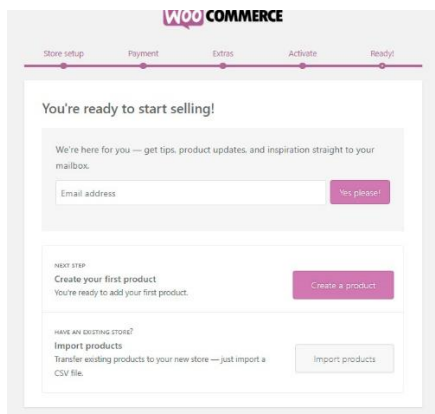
WOO COMMERCE

Store setup
Payment
Extras
Activate
Ready!

You're ready to start selling!

We're here for you — get tips, product updates, and inspiration straight to your mailbox.

Email address
Yes please!

NEXT STEP
Create your first product
You're ready to add your first product.
Create a product

HAVE AN EXISTING STORE?
Import products
Transfer existing products to your new store — just import a CSV file.
Import products